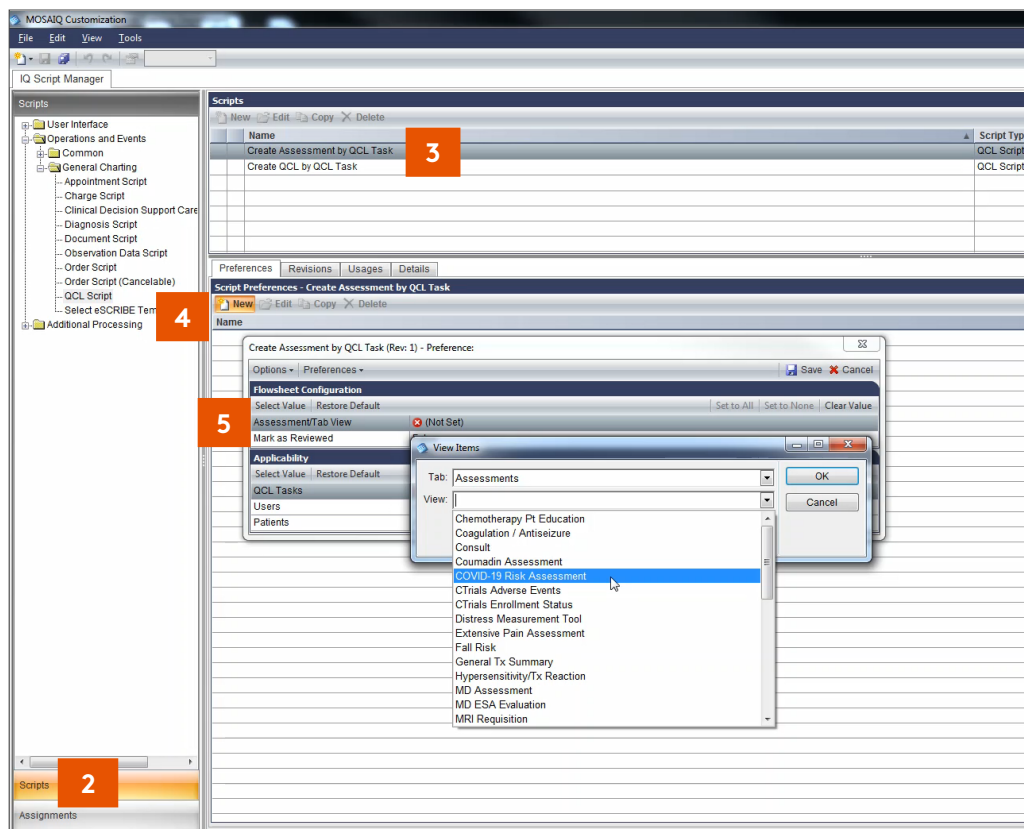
MOSAIQ Customization
File Edit View Tools
IQ Script Manager

Scripts
User Interface
Operations and Events
Common
General Charting
Appointment Script
Charge Script
Clinical Decision Support Care
Diagnosis Script
Document Script
Observation Data Script
Order Script
Order Script (Cancelable)
QCL Script
Select eSCRIBE Tem
Additional Processing

Scripts
2
Assignments

Scripts
New Edit Copy Delete
| Name | Script Typ |
|---|---|
| Create Assessment by QCL Task | QCL Script |
| Create QCL by QCL Task | QCL Script |

3

Preferences Revisions Usages Details
Script Preferences - Create Assessment by QCL Task
New Edit Copy Delete
Name

4

Create Assessment by QCL Task (Rev: 1) - Preference:
Options Preferences Save Cancel
Flowsheet Configuration
Select Value Restore Default Set to All Set to None Clear Value
Assessment/Tab View (Not Set)
Mark as Reviewed

5

Applicability
Select Value Restore Default
QCL Tasks
Users
Patients

View Items
Tab: Assessments
View:
OK
Cancel
Chemotherapy Pt Education
Coagulation / Antiseizure
Consult
Coumadin Assessment
COVID-19 Risk Assessment
CTrials Adverse Events
CTrials Enrollment Status
Distress Measurement Tool
Extensive Pain Assessment
Fall Risk
General Tx Summary
Hypersensitivity/Tx Reaction
MD Assessment
MD ESA Evaluation
MRI Requisition